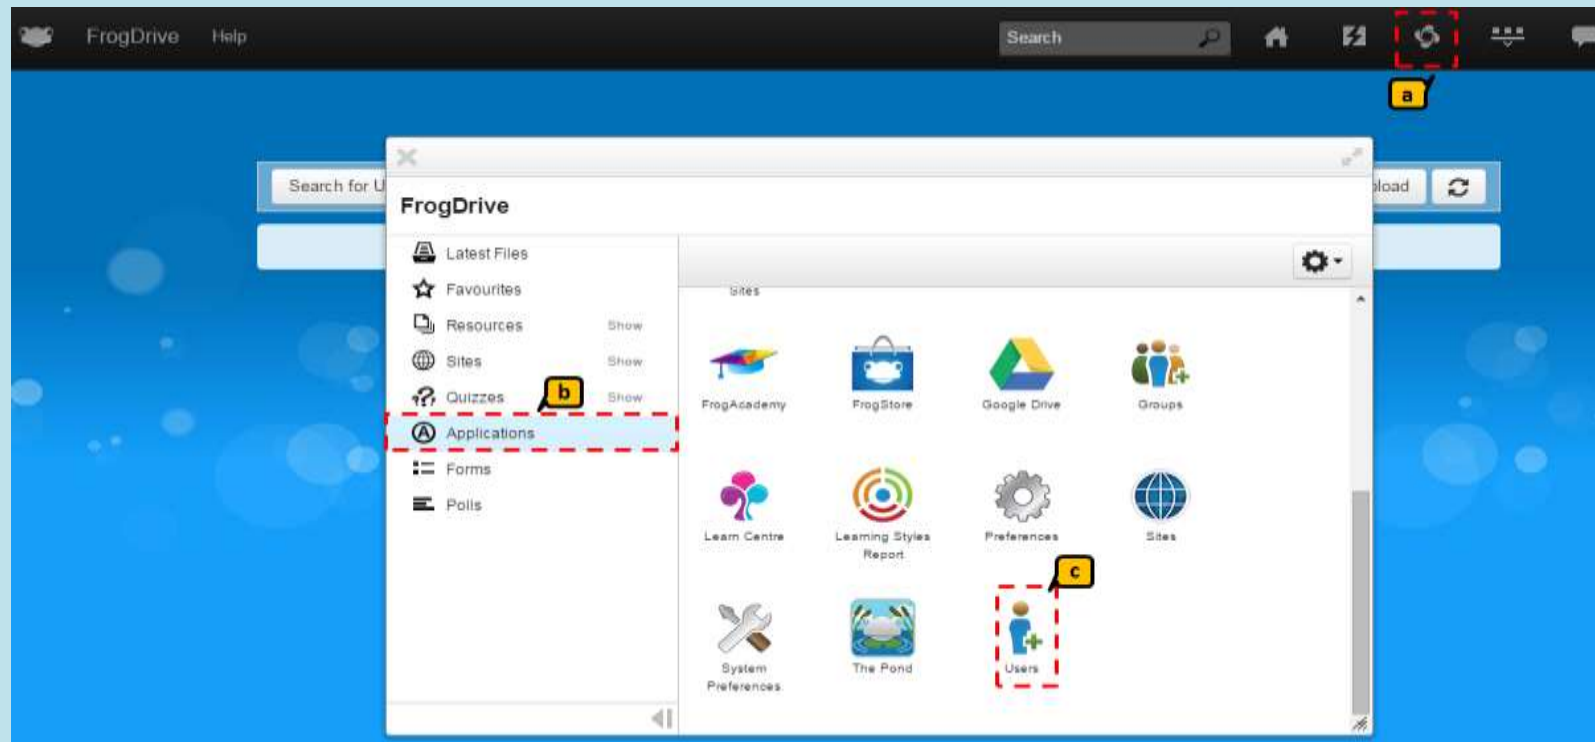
FrogDrive Help

Search

a

Search for U

load

FrogDrive

Latest Files
Favourites
Resources Show
Sites Show
Quizzes Show
Applications
Forms
Polls

b

Sites

FrogAcademy
FrogStore
Google Drive
Groups
Learn Centre
Learning Styles Report
Preferences
Sites
System Preferences
The Pond
Users

c